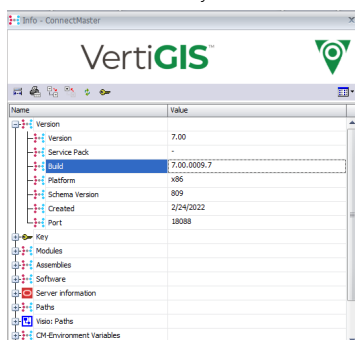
Info - ConnectMaster

VertiGIS

| Name | Value |
|---|---|
| Version | |
| Version | 7.00 |
| Service Pack | - |
| Build | 7.00.0009.7 |
| Platform | x86 |
| Schema Version | 809 |
| Created | 2/24/2022 |
| Port | 18088 |
| Key | |
| Modules | |
| Assemblies | |
| Software | |
| Server information | |
| Paths | |
| Visio: Paths | |
| CM-Environment Variables | |